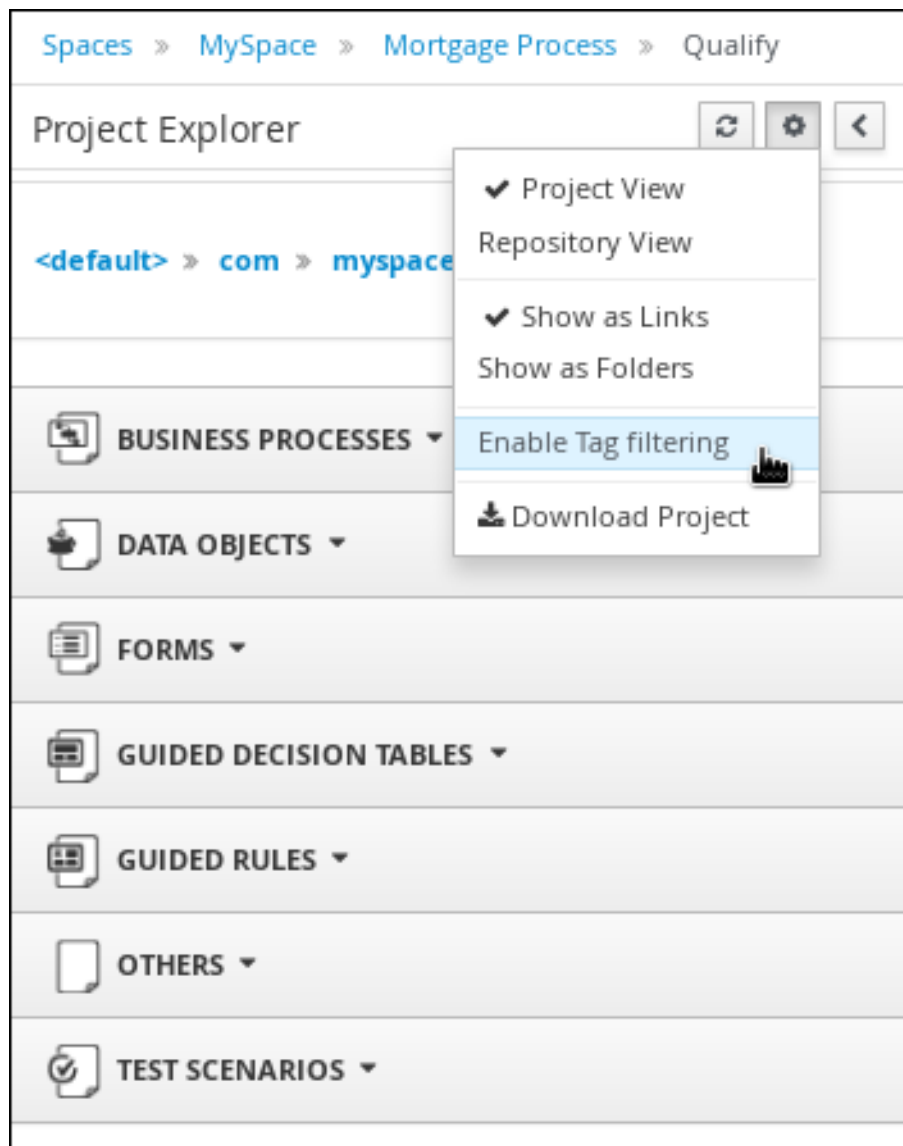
Spaces » MySpace » Mortgage Process » Qualify

Project Explorer

Project View
Repository View
Show as Links
Show as Folders
Enable Tag filtering
Download Project

<default> » com » myspace

BUSINESS PROCESSES

DATA OBJECTS

FORMS

GUIDED DECISION TABLES

GUIDED RULES

OTHERS

TEST SCENARIOS